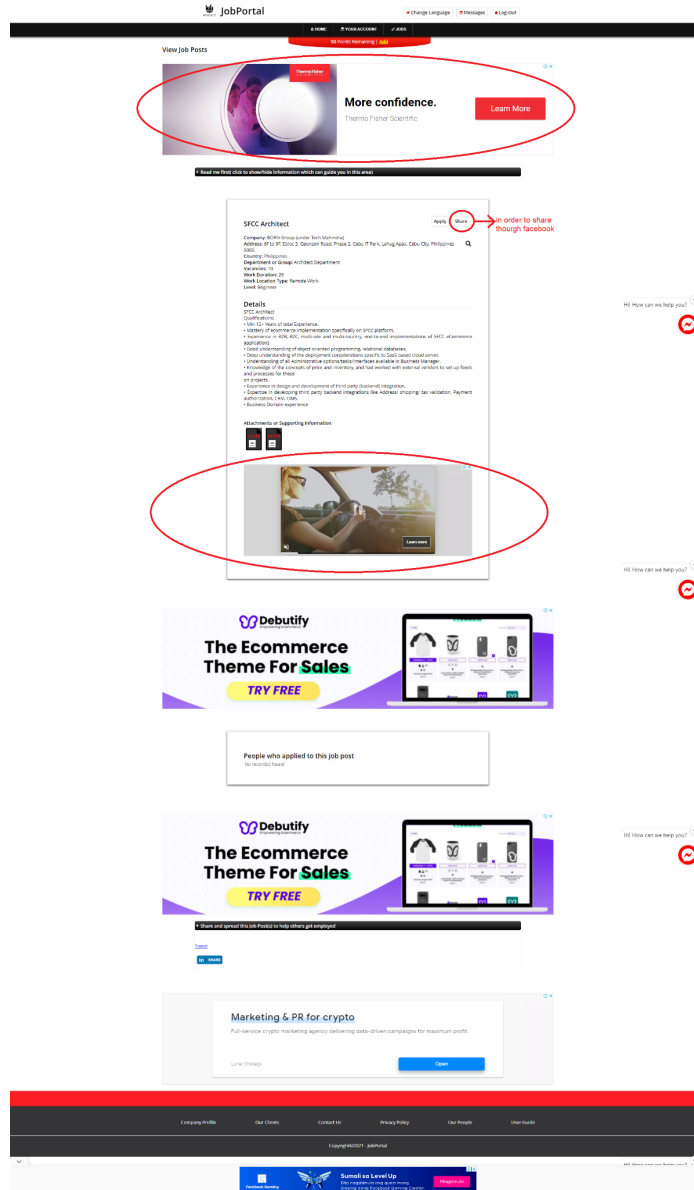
JobPortal

Change Language | Messages | Log Out

HOME | YOUR ACCOUNT | JOBS

50 Points Remaining | Add

View Job Posts

ThermoFisher SCIENTIFIC

More confidence.

Thermo Fisher Scientific

Learn More

Read me first( click to show/hide information which can guide you in this area)

SFCC Architect

Apply | Share

in order to share thourgh facebook

Company: RCRS Group (under Tech Mahindra)
Address: 6f to 9f, Ebloc 3, Geonizen Road, Phase 2, Cebu IT Park, Lahug Apas, Cebu City, Philippines 6000
Country: Philippines
Department or Group: Architect Department
Vacancies: 10
Work Duration: 29
Work Location Type: Remote Work
Level: Beginner

Details

SFCC Architect
Qualifications:
• Min 12+ Years of total Experience.
• Mastery of ecommerce implementation specifically on SFCC platform.
• Experience in B2B, B2C, multi-site and multi-country, end-to-end implementations of SFCC eCommerce applications
• Good understanding of object oriented programming, relational databases.
• Deep understanding of the deployment considerations specific to SaaS based cloud server.
• Understanding of all Administrative options/tasks/interfaces available in Business Manager.
• Knowledge of the concepts of price and inventory, and had worked with external vendors to set up feeds and processes for these on projects.
• Experience in design and development of third party (backend) integration.
• Expertise in developing third party backend integrations like Address/ shipping/ tax validation, Payment authorization, CRM, OMS.
• Business Domain experience

Attachments or Supporting Information

Learn more

Hi! How can we help you?

Debutify
The Ecommerce Theme For Sales
TRY FREE

People who applied to this job post
No record(s) found

Hi! How can we help you?

Debutify
The Ecommerce Theme For Sales
TRY FREE

Share and spread this Job Post(s) to help others get employed

Tweet
in SHARE

Marketing & PR for crypto
Full-service crypto marketing agency delivering data-driven campaigns for maximum profit
Lunar Strategy
Open

Company Profile | Our Clients | Contact Us | Privacy Policy | Our People | User Guide

Copyright©2021 - JobPortal

Hi! How can we help you?

Facebook Gaming
Sumali sa Level Up
Magsimula